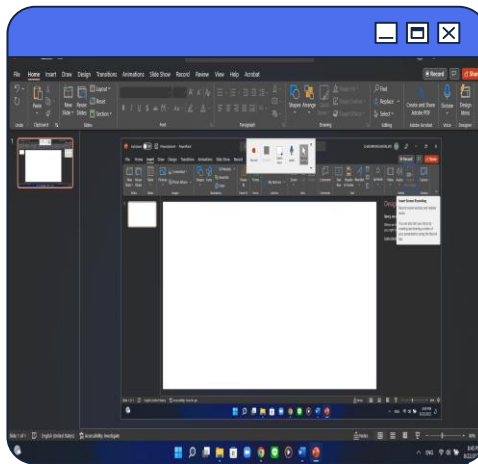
File Home Insert Draw Design Transitions Animations Slide Show Record Review View Help Acrobat

Record

Paste New Slide Reuse Slides Layout Reset Section

Undo Clipboard Slides Font Paragraph Drawing Editing Adobe Acrobat Voice Designer

Shapes Arrange Find Replace Select Create and Share Adobe PDF Dictate Design Ideas

1

Insert Screen Recording

Slide 1 of 1 English (United States) Accessibility: Investigate